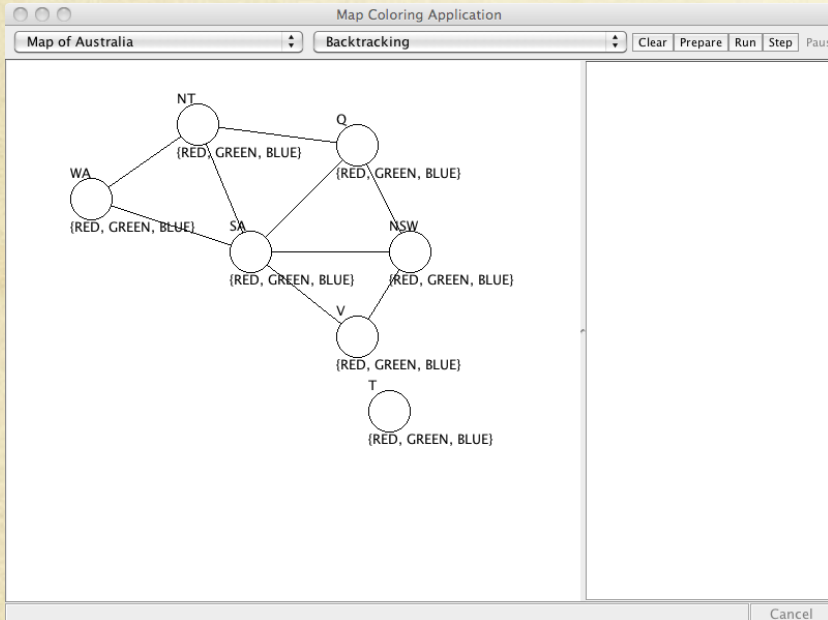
Map Coloring Application

Map of Australia

Backtracking

Clear Prepare Run Step Paus

NT
{RED, GREEN, BLUE}

Q
{RED, GREEN, BLUE}

WA
{RED, GREEN, BLUE}

SA
{RED, GREEN, BLUE}

NSW
{RED, GREEN, BLUE}

V
{RED, GREEN, BLUE}

T
{RED, GREEN, BLUE}

Cancel